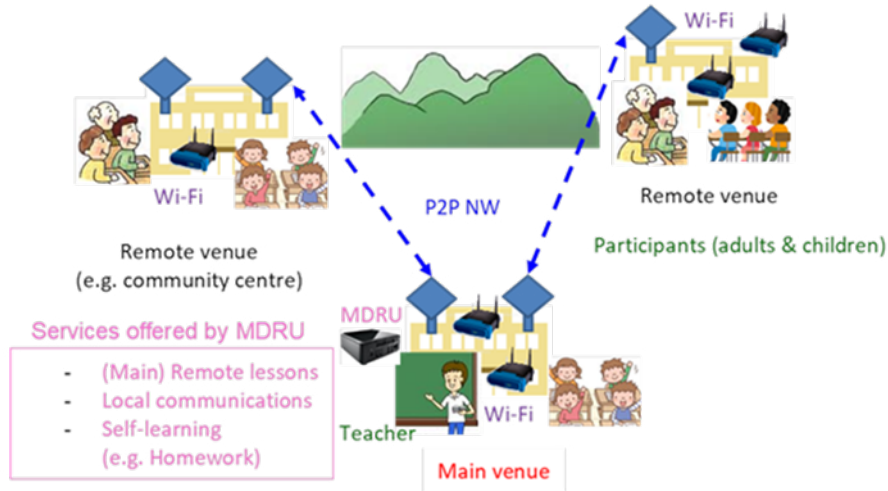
Wi-Fi

Wi-Fi

P2P NW

Remote venue

Remote venue
(e.g. community centre)

Participants (adults & children)

MDRU

Services offered by MDRU

- (Main) Remote lessons
- Local communications
- Self-learning
(e.g. Homework)

Teacher

Wi-Fi

Main venue